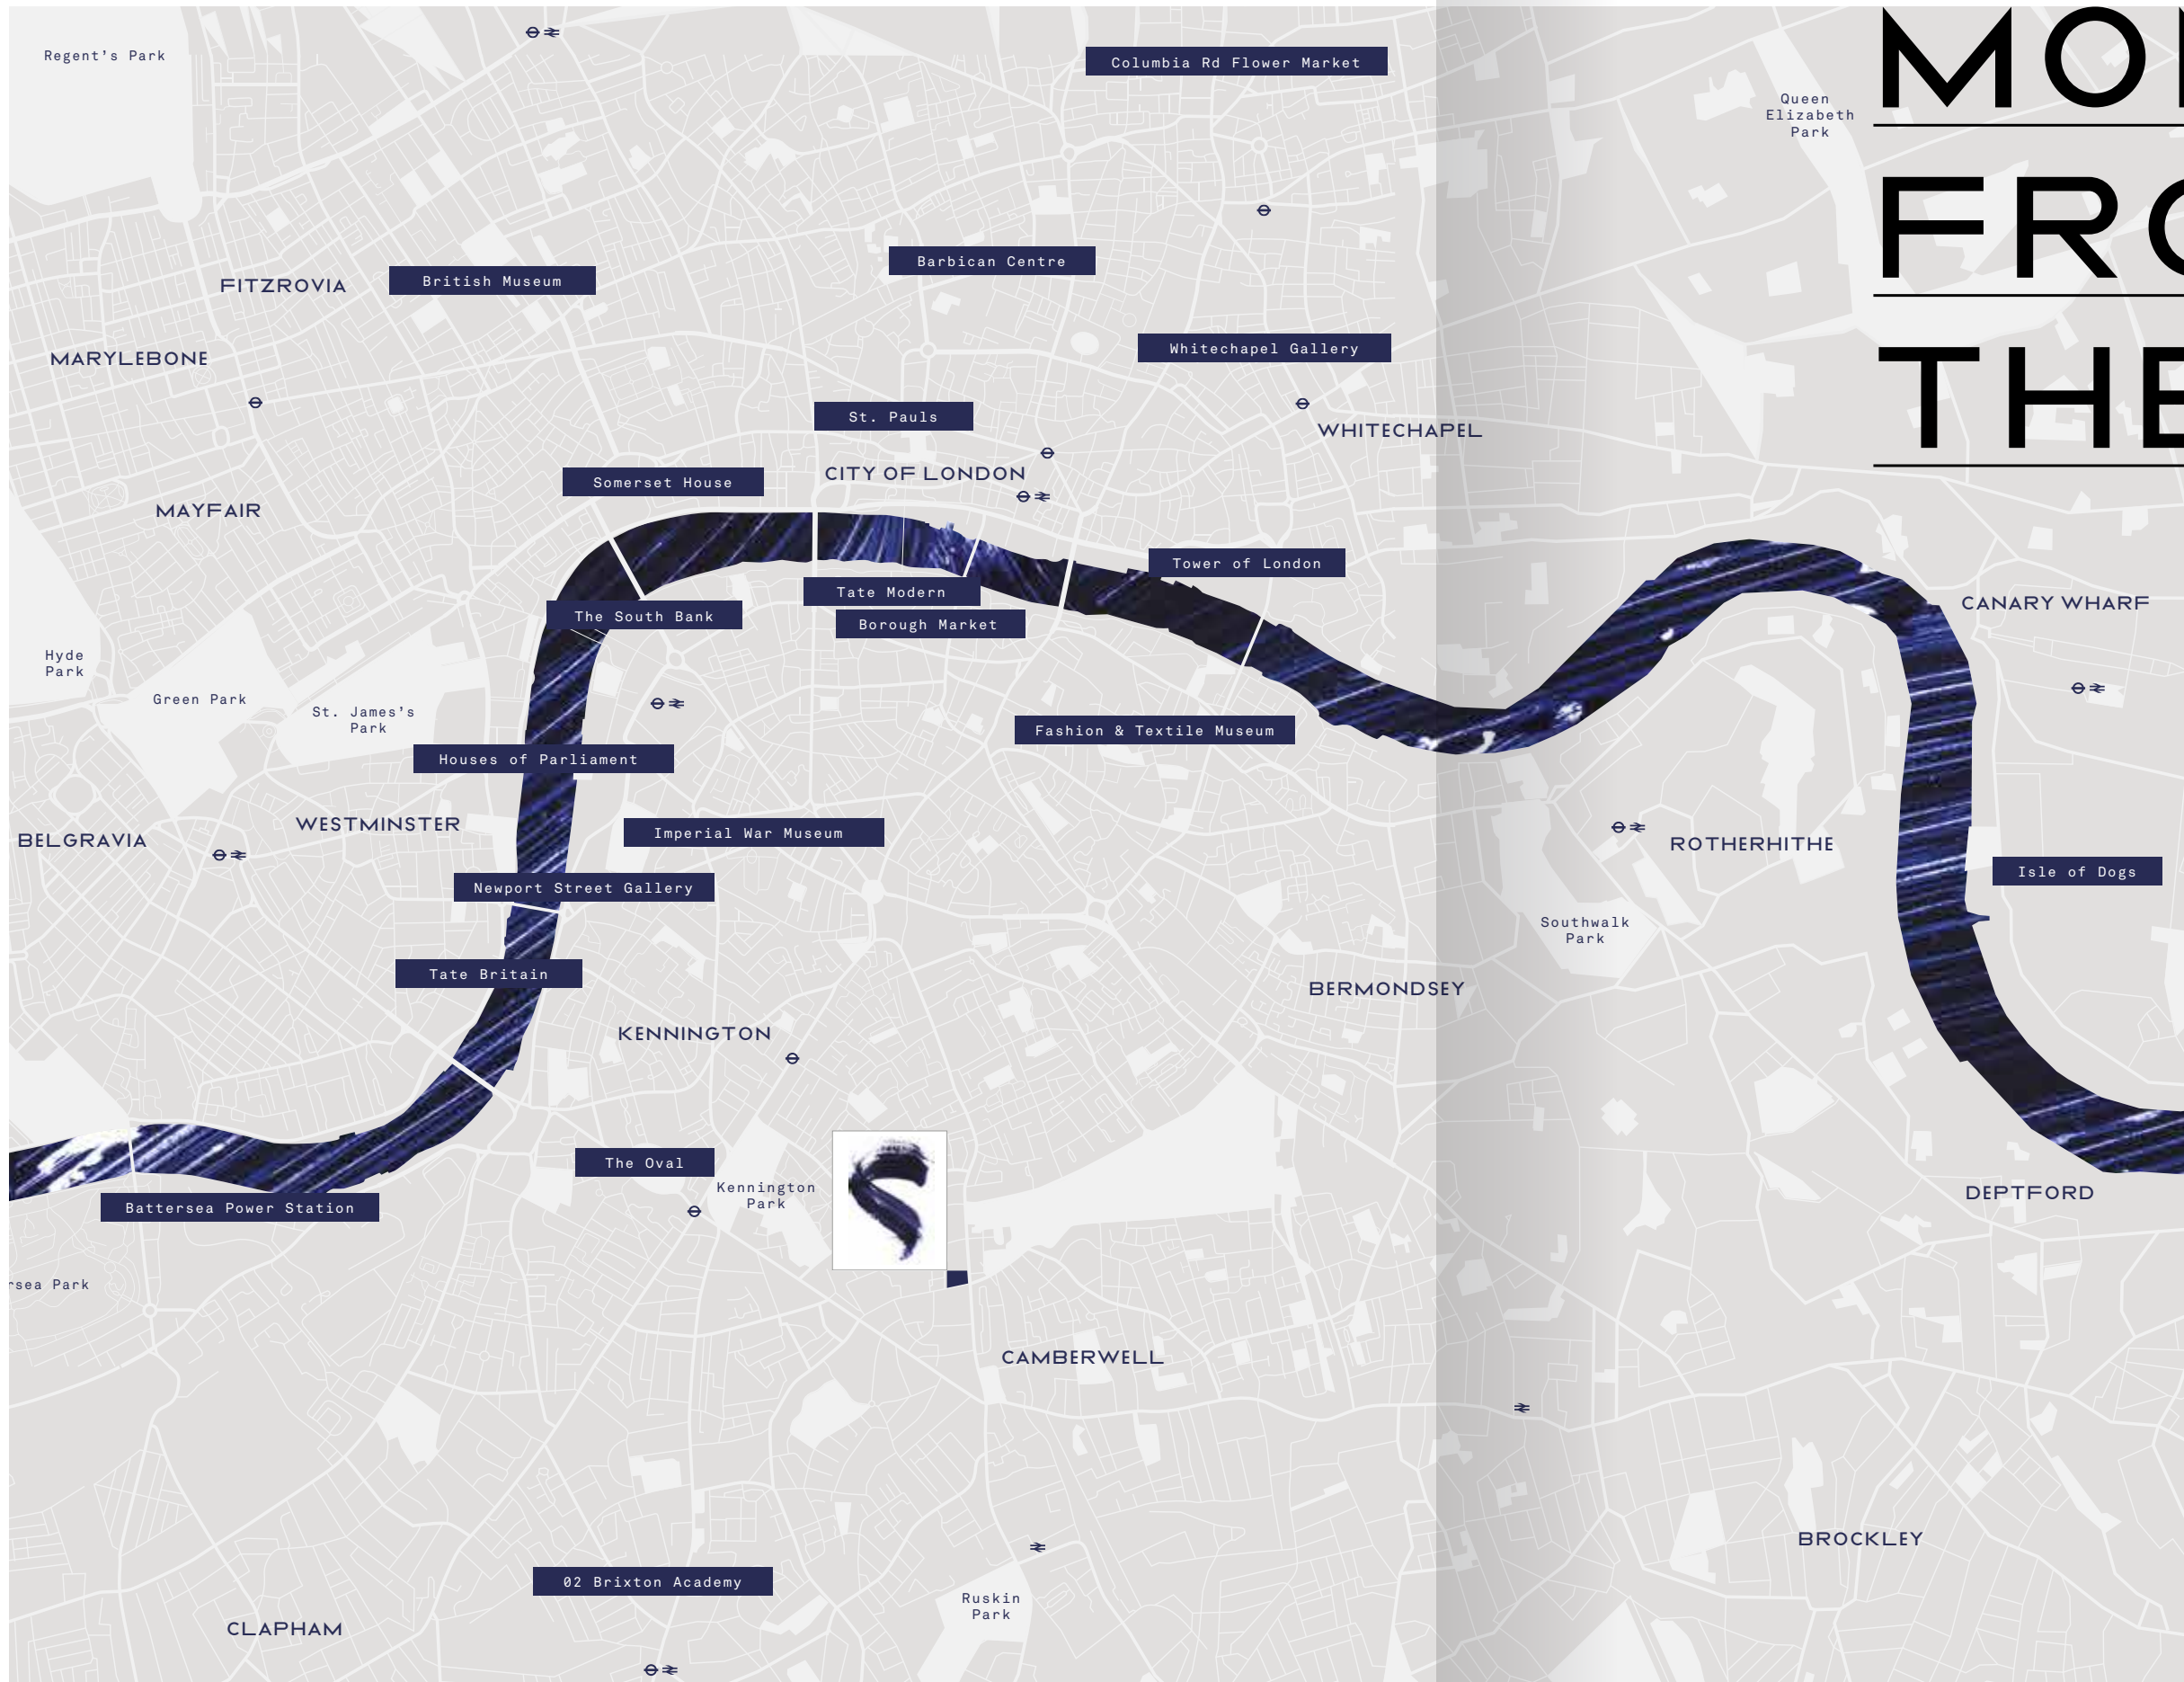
MO
FRO
THE

Regent's Park

Columbia Rd Flower Market

Queen Elizabeth Park

Barbican Centre

British Museum

FITZROVIA

MARYLEBONE

Whitechapel Gallery

St. Pauls

WHITECHAPEL

Somerset House

CITY OF LONDON

MAYFAIR

Tower of London

Tate Modern

The South Bank

Borough Market

CANARY WHARF

Hyde Park

Green Park

St. James's Park

Fashion & Textile Museum

Houses of Parliament

WESTMINSTER

BELGRAVIA

Imperial War Museum

ROTHERHITHE

Isle of Dogs

Newport Street Gallery

Southwalk Park

Tate Britain

BERMONDSEY

KENNINGTON

The Oval

Kennington Park

Battersea Power Station

DEPTFORD

rsea Park

CAMBERWELL

BROCKLEY

02 Brixton Academy

Ruskin Park

CLAPHAM